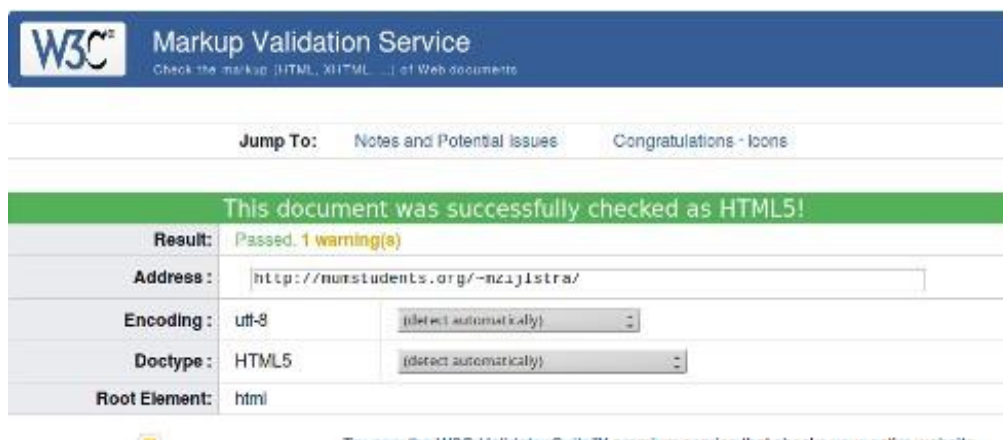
W3C®

Markup Validation Service

Check the markup (HTML, XHTML, ...) of Web documents

Jump To: Notes and Potential Issues Congratulations · Icons

This document was successfully checked as HTML5!

| Result: | Passed, 1 warning(s) |
|---|---|
| Address : | http://numstudents.org/~mzijlstra/ |
| Encoding : | utf-8 (detect automatically) |
| Doctype : | HTML5 (detect automatically) |
| Root Element: | html |

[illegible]